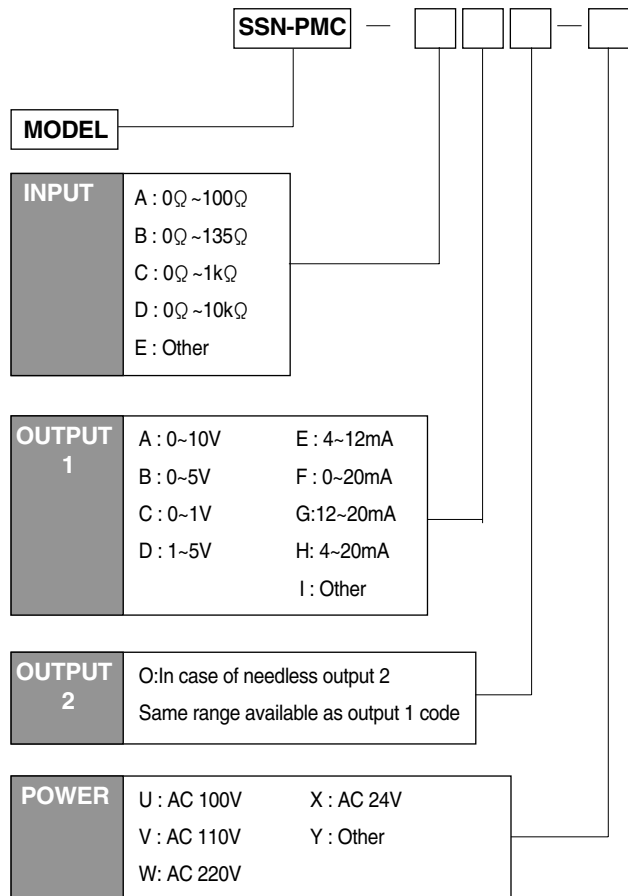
SSN-PMC —

MODEL

INPUT
A : 0Ω ~100Ω
B : 0Ω ~135Ω
C : 0Ω ~1kΩ
D : 0Ω ~10kΩ
E : Other

OUTPUT 1

| A : 0~10V | E : 4~12mA |
|---|---|
| B : 0~5V | F : 0~20mA |
| C : 0~1V | G:12~20mA |
| D : 1~5V | H: 4~20mA |
| | I : Other |

OUTPUT 2
O:In case of needless output 2
Same range available as output 1 code

POWER

| U : AC 100V | X : AC 24V |
|---|---|
| V : AC 110V | Y : Other |
| W: AC 220V | |